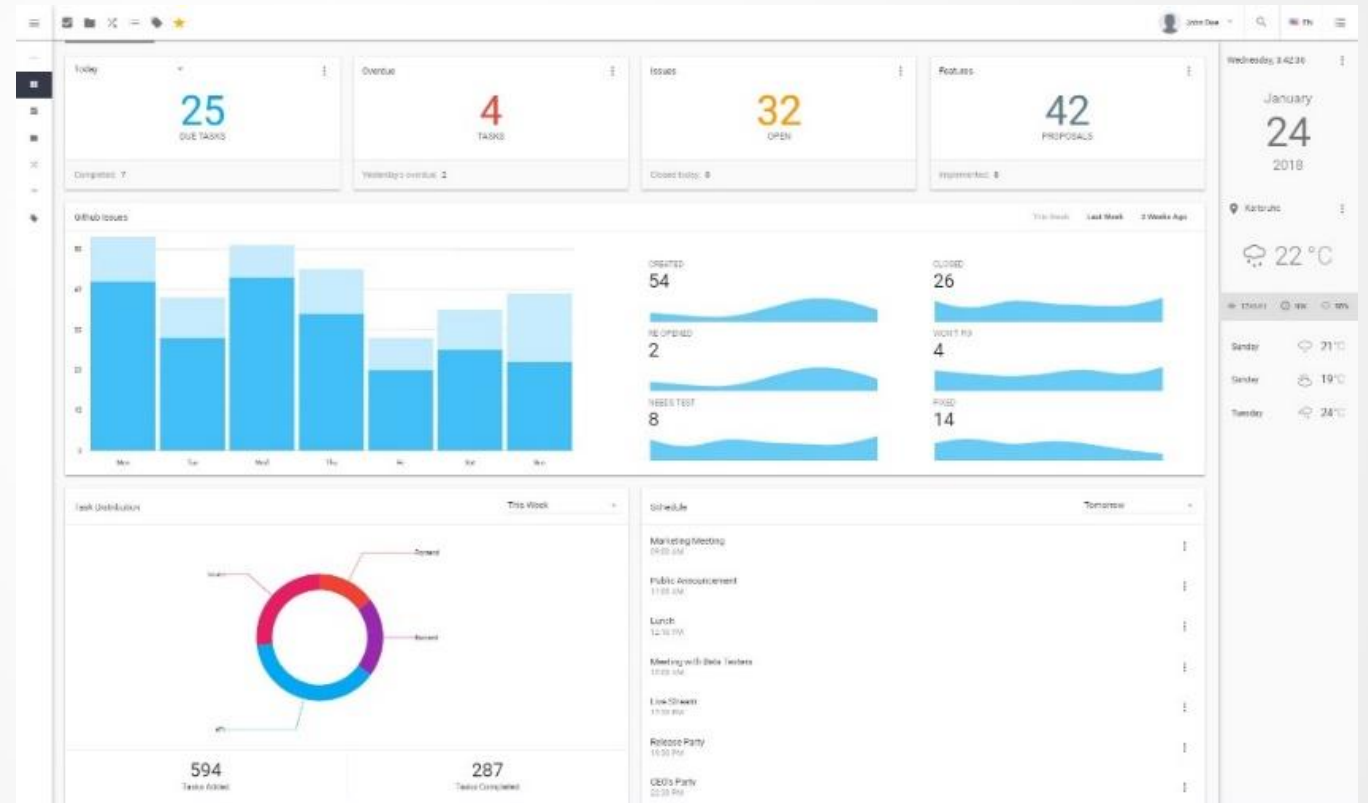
John Doe

EN

Today

25

DUE TASKS

Completed: 7

Overdue

4

TASKS

Yesterday's overdue: 2

Issues

32

OPEN

Closed today: 0

Features

42

PROPOSALS

Implemented: 8

Github Issues

This Week Last Week 2 Weeks Ago

Mon Tue Wed Thu Fri Sat Sun

CREATED

54

CLOSED

26

RE-OPENED

2

WON'T FIX

4

NEEDS TEST

8

FIXED

14

Task Distribution

This Week

594

Tasks Added

287

Tasks Completed

Schedule

Tomorrow

Marketing Meeting

09:00 AM

Public Announcement

11:00 AM

Lunch

12:10 PM

Meeting with Beta Testers

15:00 AM

Live Stream

17:30 PM

Release Party

19:30 PM

CEO's Party

22:30 PM

Wednesday, 3:42:36

January

24

2018

Karlsruhe

22 °C

Sunday 21°C

Sunday 19°C

Tuesday 24°C